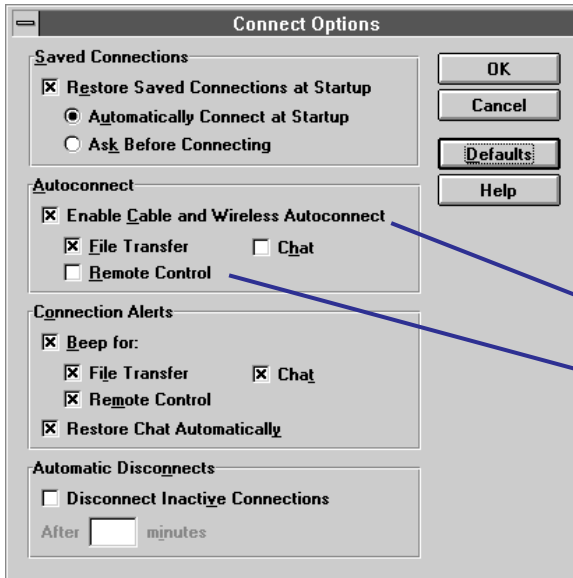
Connect Options

Saved Connections
☒ Restore Saved Connections at Startup
◉ Automatically Connect at Startup
○ Ask Before Connecting

Autoconnect
☒ Enable Cable and Wireless Autoconnect
☒ File Transfer ☐ Chat
☐ Remote Control

Connection Alerts
☒ Beep for:
☒ File Transfer ☒ Chat
☒ Remote Control
☒ Restore Chat Automatically

Automatic Disconnects
☐ Disconnect Inactive Connections
After minutes

OK
Cancel
Defaults
Help